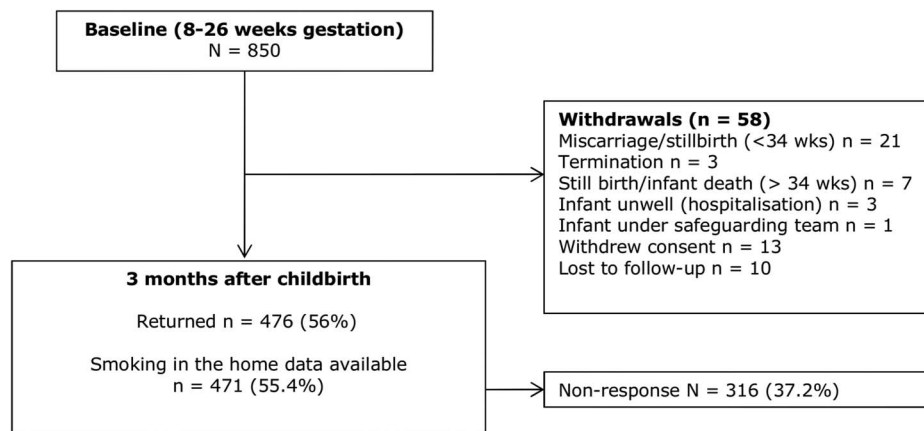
**Baseline (8-26 weeks gestation)**
N = 850

**Withdrawals (n = 58)**
Miscarriage/stillbirth (<34 wks) n = 21
Termination n = 3
Still birth/infant death (> 34 wks) n = 7
Infant unwell (hospitalisation) n = 3
Infant under safeguarding team n = 1
Withdrew consent n = 13
Lost to follow-up n = 10

**3 months after childbirth**

Returned n = 476 (56%)

Smoking in the home data available
n = 471 (55.4%)

Non-response N = 316 (37.2%)